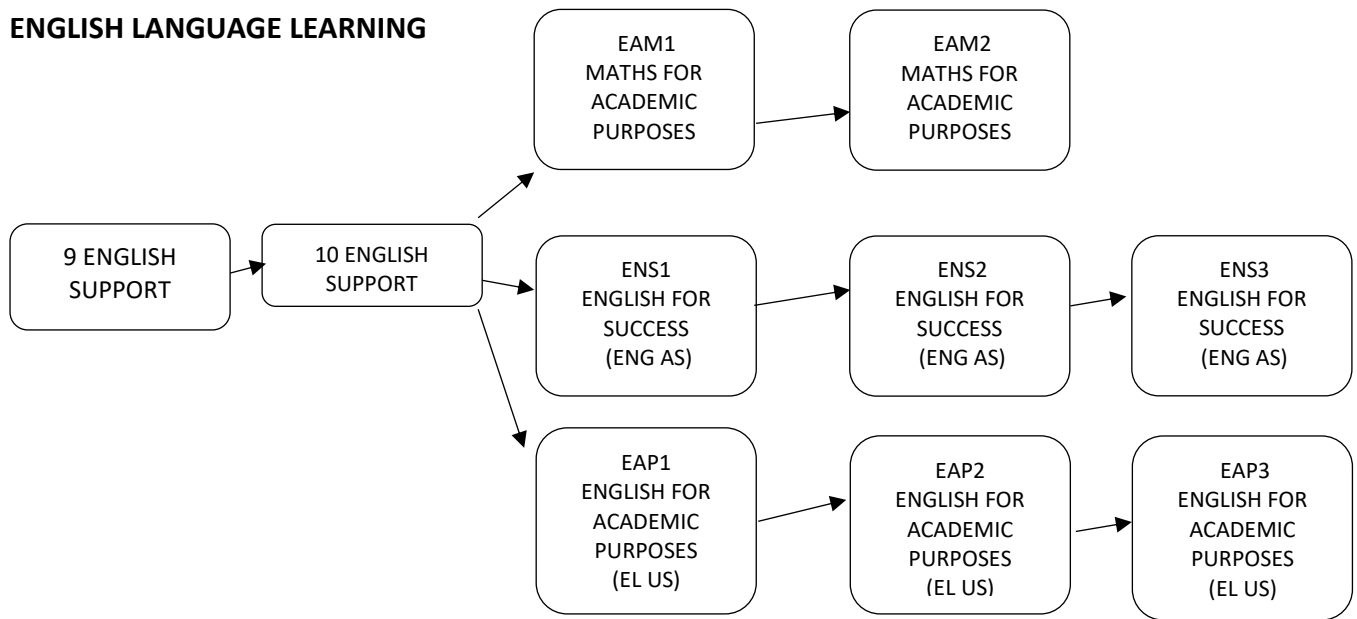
ENGLISH LANGUAGE LEARNING

9 ENGLISH SUPPORT

10 ENGLISH SUPPORT

EAM1 MATHS FOR ACADEMIC PURPOSES

EAM2 MATHS FOR ACADEMIC PURPOSES

ENS1 ENGLISH FOR SUCCESS (ENG AS)

ENS2 ENGLISH FOR SUCCESS (ENG AS)

ENS3 ENGLISH FOR SUCCESS (ENG AS)

EAP1 ENGLISH FOR ACADEMIC PURPOSES (EL US)

EAP2 ENGLISH FOR ACADEMIC PURPOSES (EL US)

EAP3 ENGLISH FOR ACADEMIC PURPOSES (EL US)